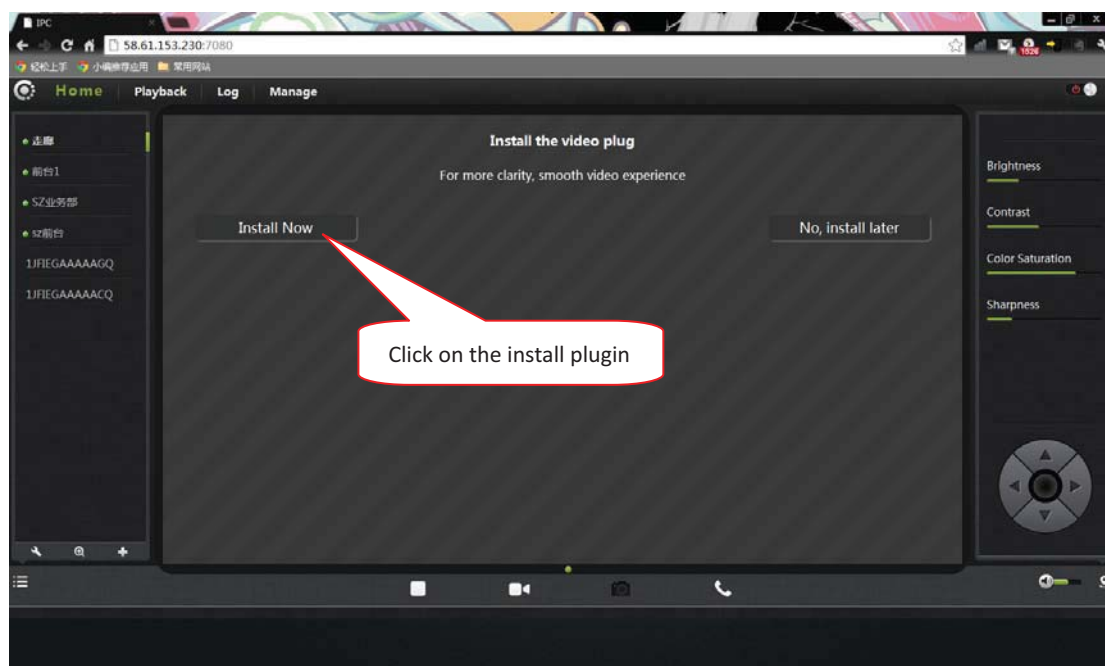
IPC

58.61.153.230:7080

轻松上手 小编推荐应用 常用网站

Home Playback Log Manage

走廊
前台1
SZ业务部
sz前台
1JFIEGAAAAAGQ
1JFIEGAAAAACQ

Install the video plug

For more clarity, smooth video experience

Install Now

No, install later

Click on the install plugin

Brightness

Contrast

Color Saturation

Sharpness